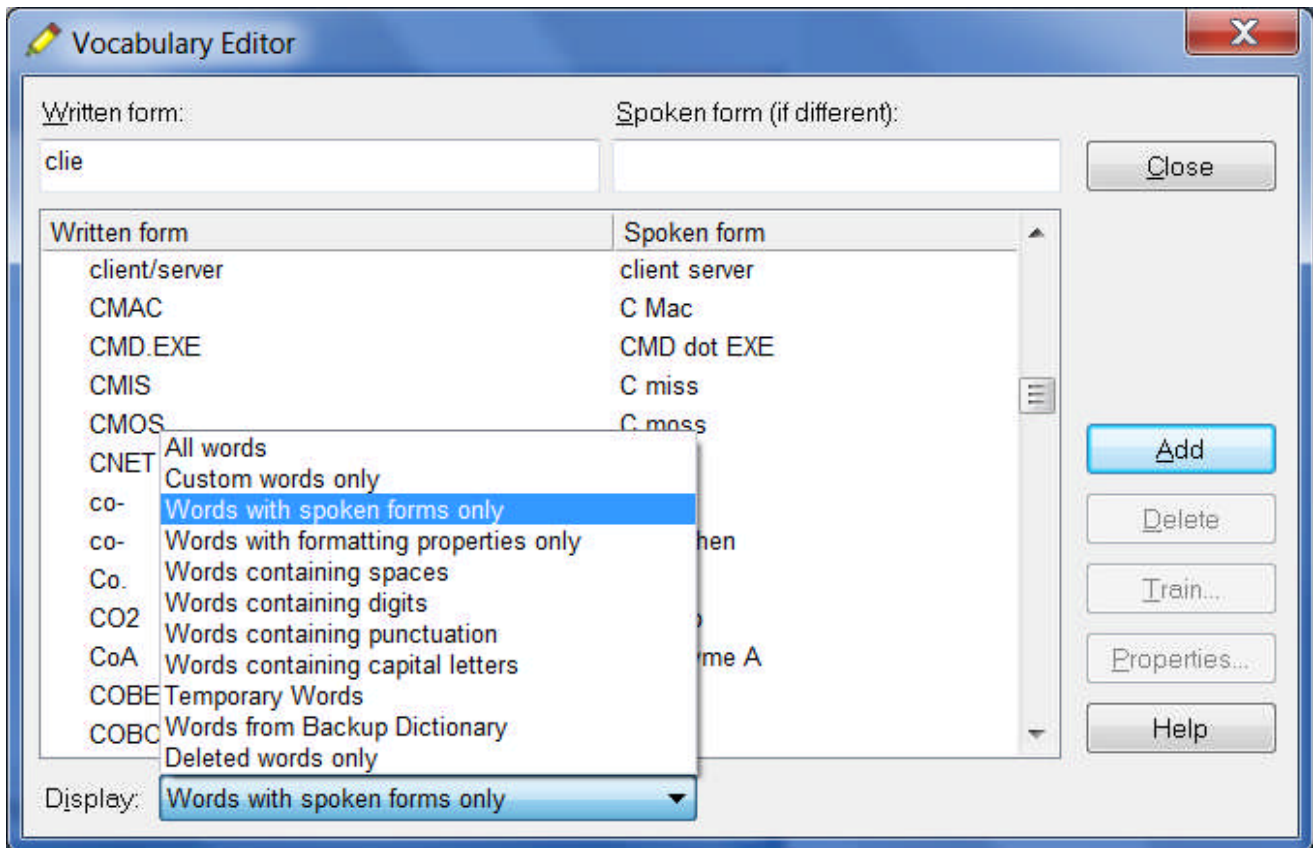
Vocabulary Editor

Written form:
clie

Spoken form (if different):

Close

| Written form | Spoken form |
|---|---|
| client/server | client server |
| CMAC | C Mac |
| CMD.EXE | CMD dot EXE |
| CMIS | C miss |
| CMOS | C moss |
| CNET | |
| co- | |
| co- | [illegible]hen |
| Co. | |
| CO2 | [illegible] |
| CoA | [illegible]yme A |
| COBE | |
| COBC | |

All words
Custom words only
Words with spoken forms only
Words with formatting properties only
Words containing spaces
Words containing digits
Words containing punctuation
Words containing capital letters
Temporary Words
Words from Backup Dictionary
Deleted words only

Add
Delete
Train...
Properties...
Help

Display: Words with spoken forms only